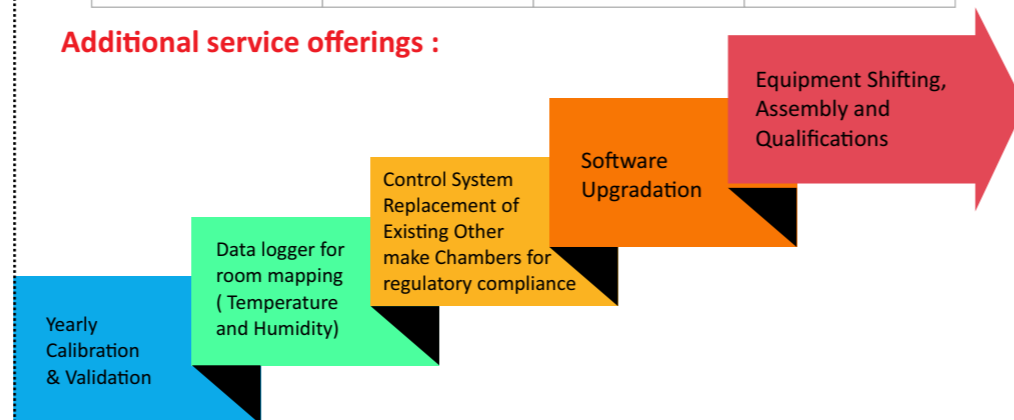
Additional service offerings :

Yearly Calibration & Validation

Data logger for room mapping ( Temperature and Humidity)

Control System Replacement of Existing Other make Chambers for regulatory compliance

Software Upgradation

Equipment Shifting, Assembly and Qualifications